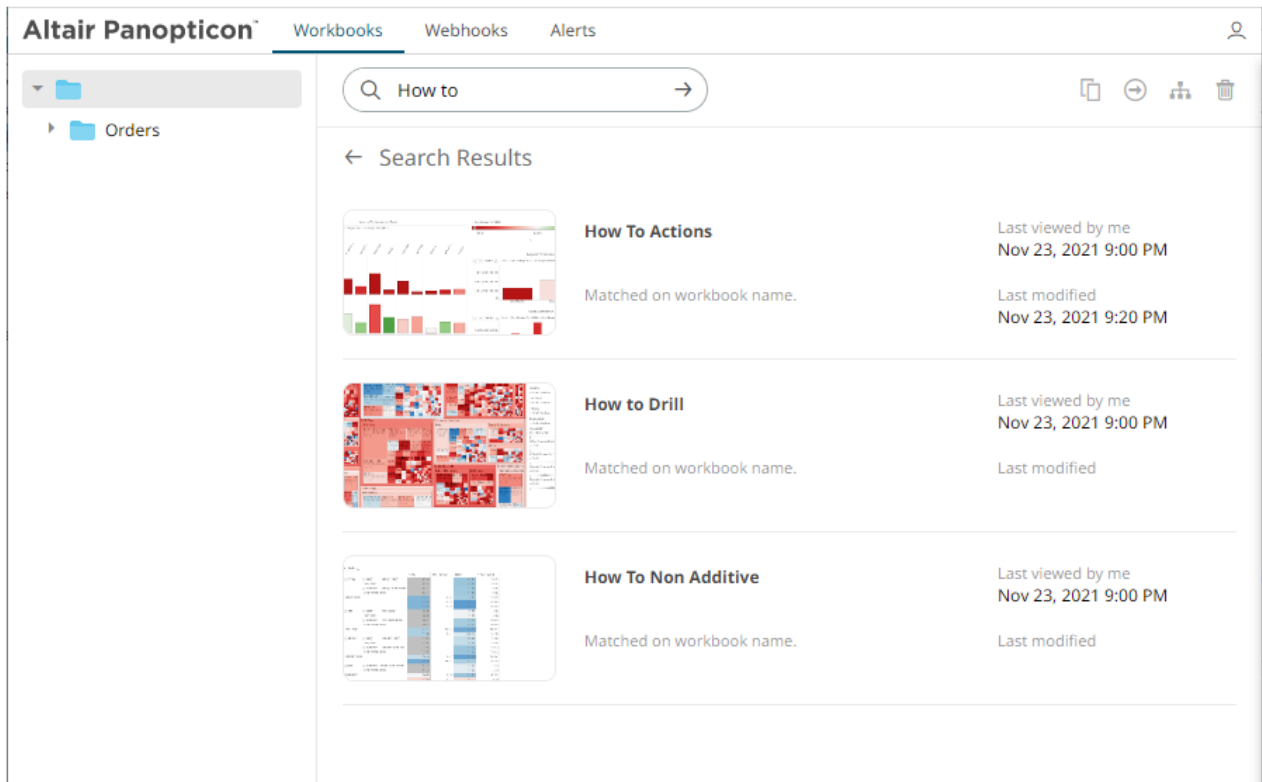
Altair Panopticon™ Workbooks Webhooks Alerts

Orders

How to

← Search Results

How To Actions

Matched on workbook name.

Last viewed by me
Nov 23, 2021 9:00 PM

Last modified
Nov 23, 2021 9:20 PM

How to Drill

Matched on workbook name.

Last viewed by me
Nov 23, 2021 9:00 PM

Last modified

How To Non Additive

Matched on workbook name.

Last viewed by me
Nov 23, 2021 9:00 PM

Last modified